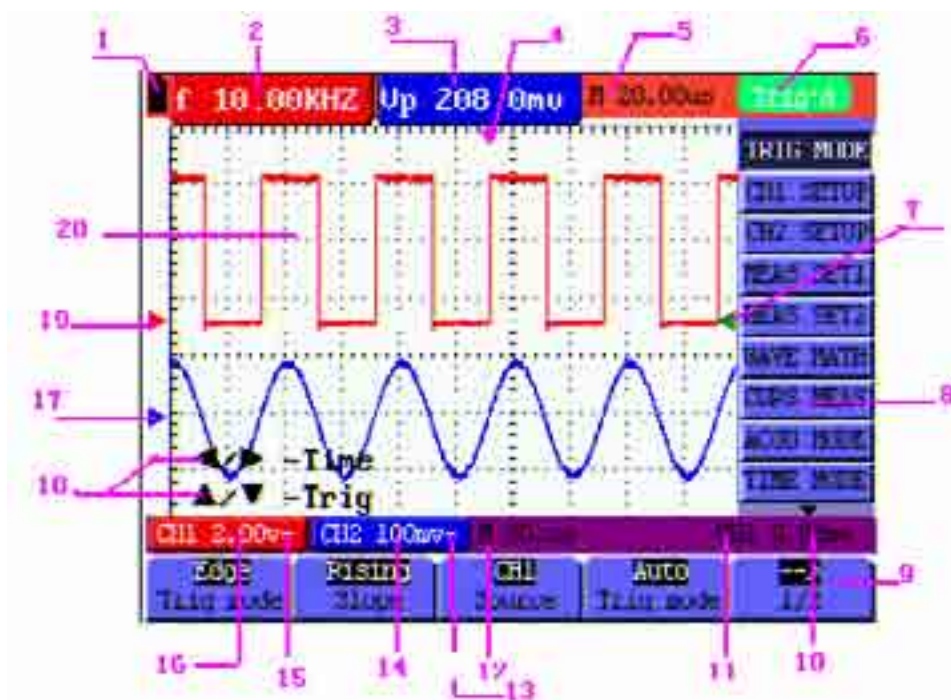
1 2 3 4 5 6

f 10.00KHZ Up 208 0mv M 20.00us Trig'd

TRIG MODE
CH1 SETUP
CH2 SETUP
MEAS SET1
MEAS SET2
WAVE MATH
CURS MEAS
ACQU MODE
TIME MODE

20 7 19 17 8 18

◄/► -Time
▲/▼ -Trig

CH1 2.00v~ CH2 100mv~ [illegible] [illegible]

Edge Trig mode | Rising Slope | CH1 Source | Auto Trig mode | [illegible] 1/? 9

16 15 14 13 12 11 10